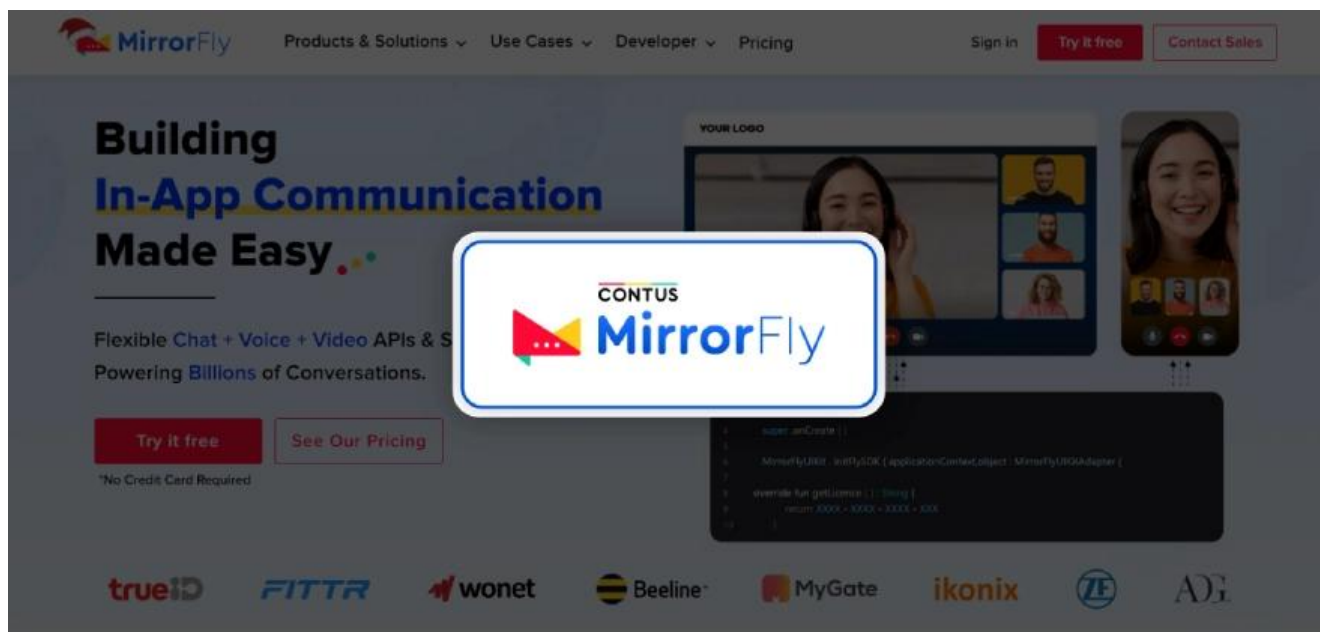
MirrorFly Products & Solutions ⌄ Use Cases ⌄ Developer ⌄ Pricing Sign in Try it free Contact Sales

Building
In-App Communication
Made Easy

Flexible Chat + Voice + Video APIs & S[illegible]
Powering Billions of Conversations.

Try it free See Our Pricing

*No Credit Card Required

YOUR LOGO

CONTUS
MirrorFly

super.onCreate()

MirrorFlyUIKit.initFlySDK(applicationContext,object : MirrorFlyUIKitAdapter {

override fun getLicense() : String {
return XXXX - XXXX - XXXX - XXX

trueID FITTR wonet Beeline MyGate ikonix ZF ADG